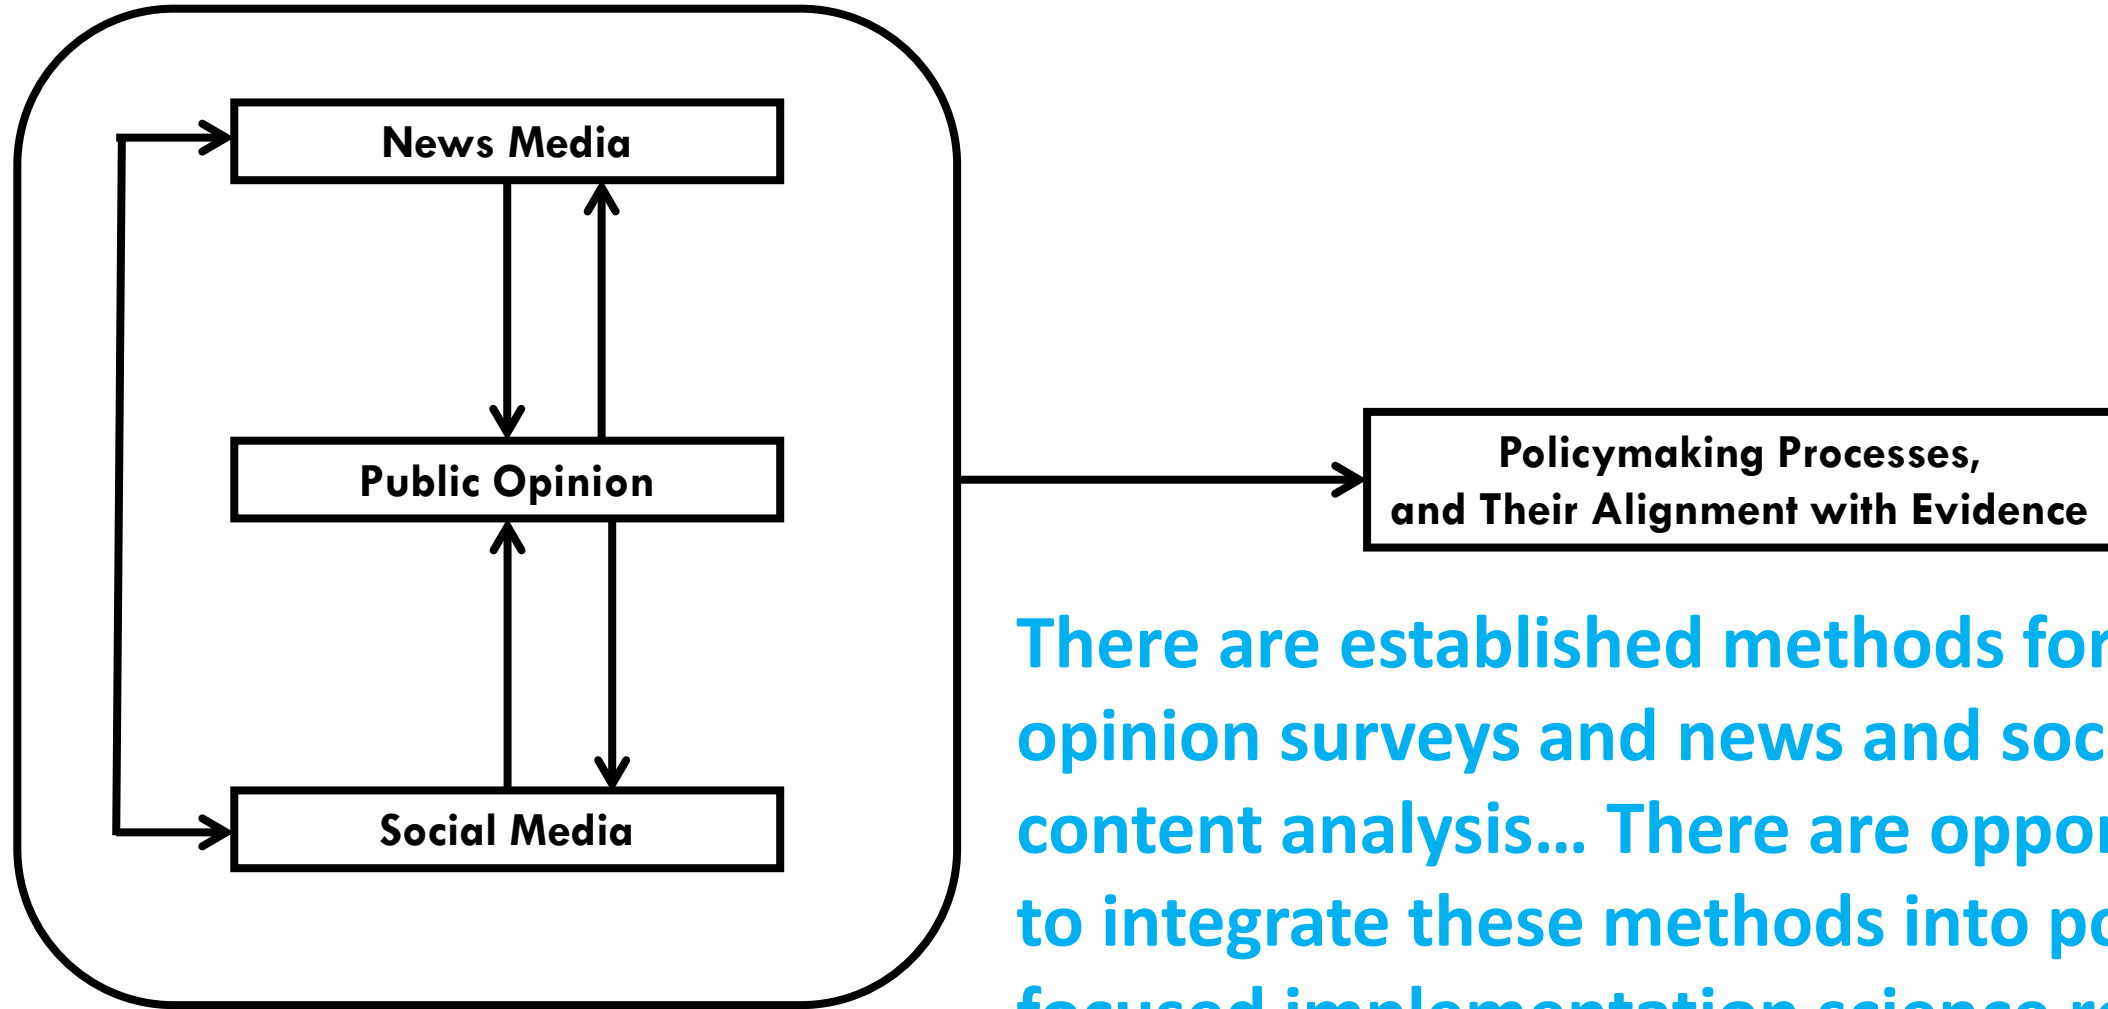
News Media

Public Opinion

Social Media

Policymaking Processes, and Their Alignment with Evidence

There are established methods for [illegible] opinion surveys and news and soc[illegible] content analysis… There are oppo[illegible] to integrate these methods into po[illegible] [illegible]